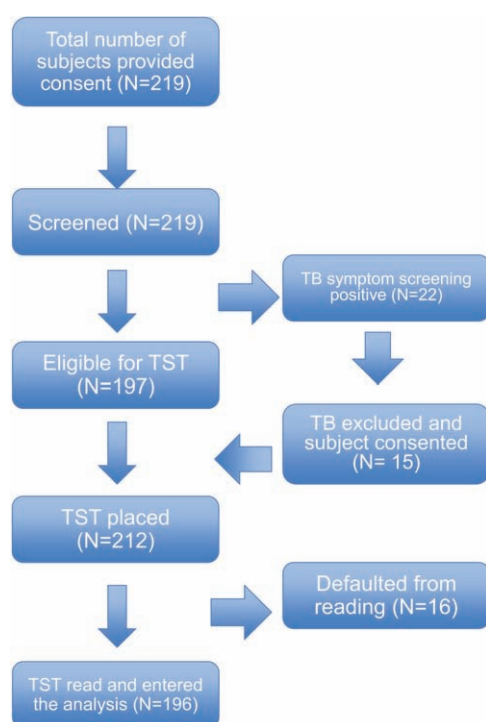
Total number of subjects provided consent (N=219)

Screened (N=219)

TB symptom screening positive (N=22)

Eligible for TST (N=197)

TB excluded and subject consented (N= 15)

TST placed (N=212)

Defaulted from reading (N=16)

TST read and entered the analysis (N=196)